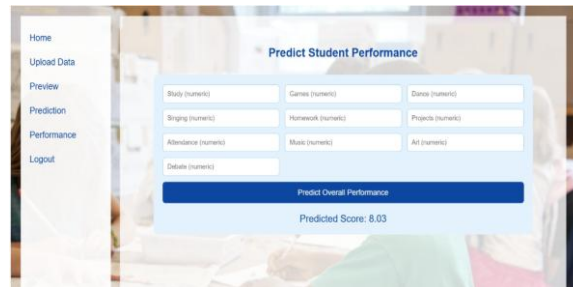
Home
Upload Data
Preview
Prediction
Performance
Logout

Predict Student Performance

Study (numeric)
Games (numeric)
Dance (numeric)
Singing (numeric)
Homework (numeric)
Projects (numeric)
Attendance (numeric)
Music (numeric)
Art (numeric)
Debate (numeric)

Predict Overall Performance

Predicted Score: 8.03